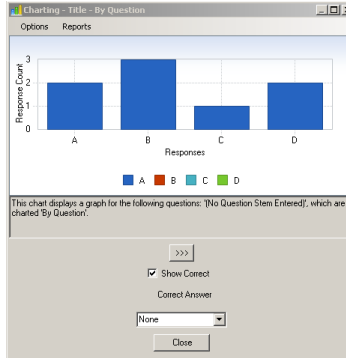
Charting - Title - By Question

Options Reports

3
2
1
0

Response Count

A B C D

Responses

A B C D

This chart displays a graph for the following questions: '(No Question Stem Entered)', which are charted 'By Question'.

>>>

Show Correct

Correct Answer

None

Close